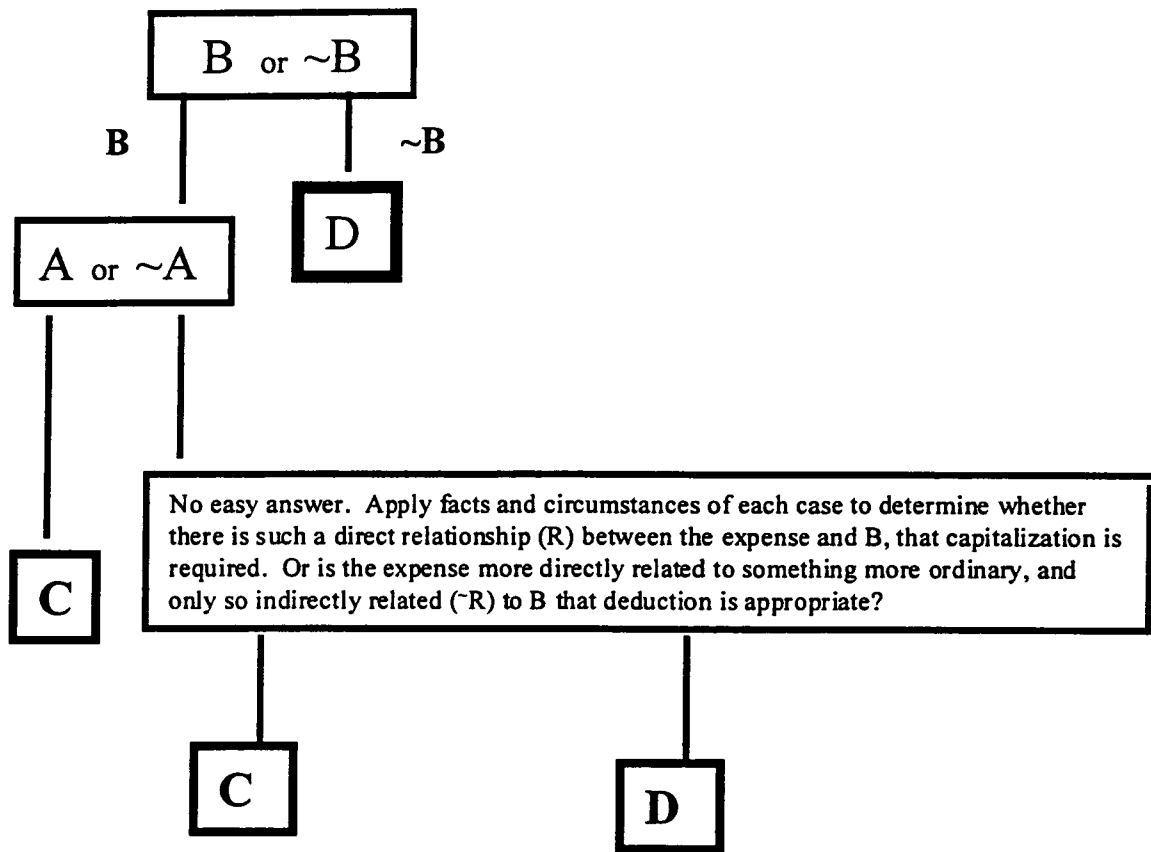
B or ~B

B

~B

D

A or ~A

No easy answer. Apply facts and circumstances of each case to determine whether there is such a direct relationship (R) between the expense and B, that capitalization is required. Or is the expense more directly related to something more ordinary, and only so indirectly related (~R) to B that deduction is appropriate?

C

C

D